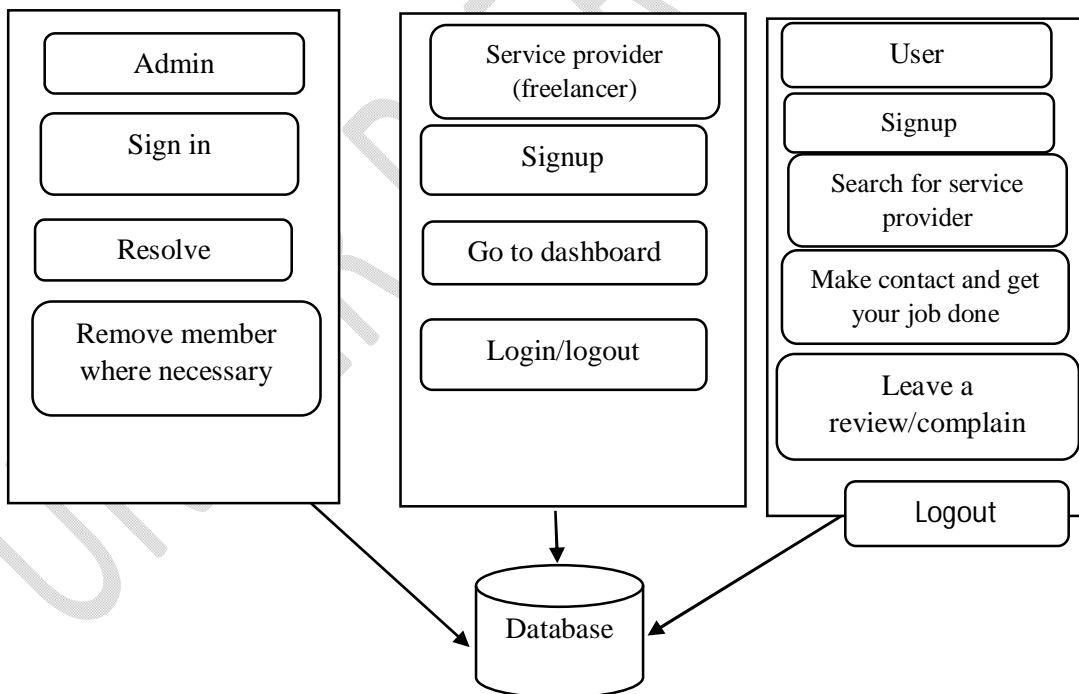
Admin

Sign in

Resolve

Remove member where necessary

Service provider (freelancer)

Signup

Go to dashboard

Login/logout

User

Signup

Search for service provider

Make contact and get your job done

Leave a review/complain

Logout

Database